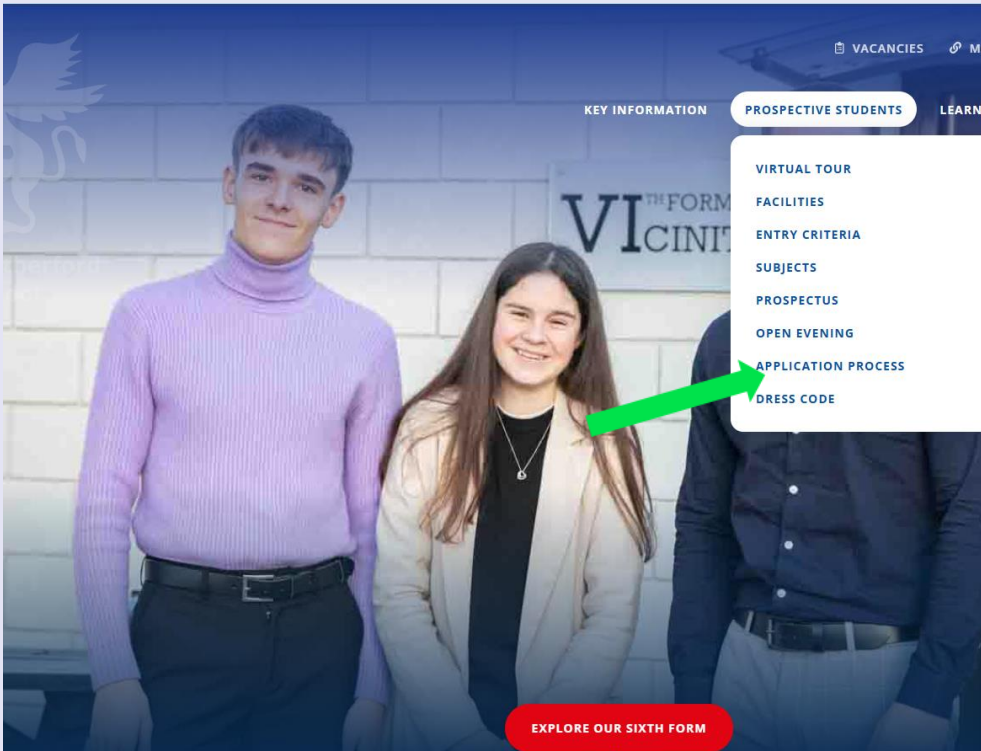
VACANCIES M

KEY INFORMATION PROSPECTIVE STUDENTS LEARN

VIRTUAL TOUR
FACILITIES
ENTRY CRITERIA
SUBJECTS
PROSPECTUS
OPEN EVENING
APPLICATION PROCESS
DRESS CODE

VI$^{TH}$FORM
CINIT

EXPLORE OUR SIXTH FORM